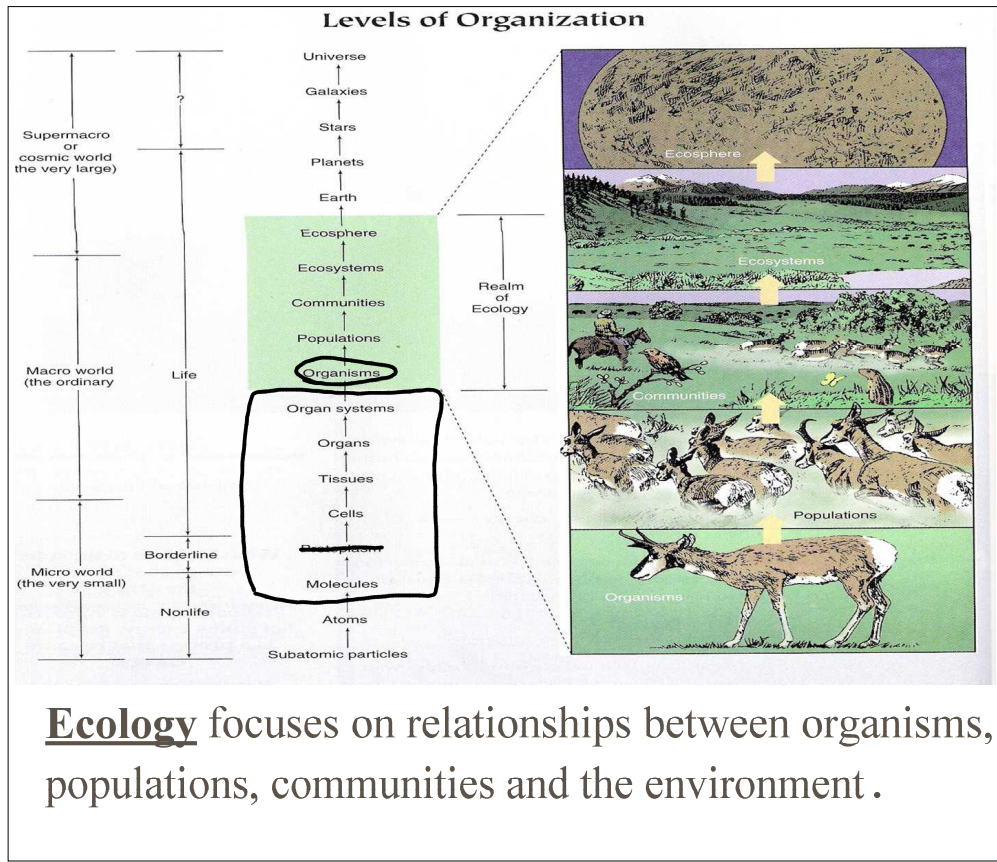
Levels of Organization

Supermacro or cosmic world the very large)

Macro world (the ordinary)

Micro world (the very small)

?

Life

Borderline

Nonlife

Universe
Galaxies
Stars
Planets
Earth
Ecosphere
Ecosystems
Communities
Populations
Organisms
Organ systems
Organs
Tissues
Cells
Protoplasm
Molecules
Atoms
Subatomic particles

Realm of Ecology

Ecosphere
Ecosystems
Communities
Populations
Organisms

Ecology focuses on relationships between organisms, populations, communities and the environment.